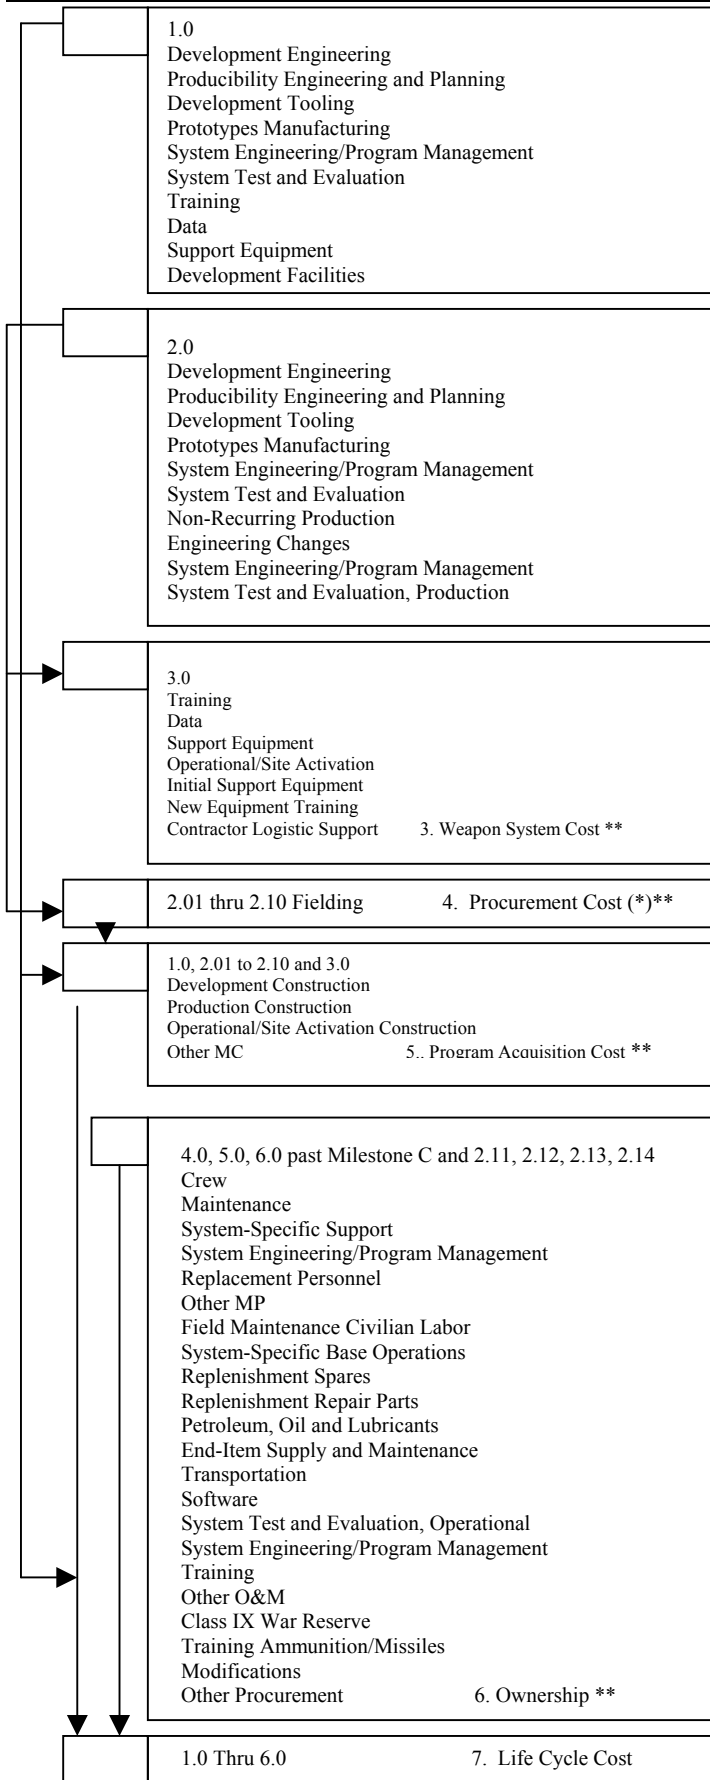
1.0
Development Engineering
Producibility Engineering and Planning
Development Tooling
Prototypes Manufacturing
System Engineering/Program Management
System Test and Evaluation
Training
Data
Support Equipment
Development Facilities

2.0
Development Engineering
Producibility Engineering and Planning
Development Tooling
Prototypes Manufacturing
System Engineering/Program Management
System Test and Evaluation
Non-Recurring Production
Engineering Changes
System Engineering/Program Management
System Test and Evaluation, Production

3.0
Training
Data
Support Equipment
Operational/Site Activation
Initial Support Equipment
New Equipment Training
Contractor Logistic Support 3. Weapon System Cost **

2.01 thru 2.10 Fielding 4. Procurement Cost (*)**

1.0, 2.01 to 2.10 and 3.0
Development Construction
Production Construction
Operational/Site Activation Construction
Other MC 5.. Program Acquisition Cost **

4.0, 5.0, 6.0 past Milestone C and 2.11, 2.12, 2.13, 2.14
Crew
Maintenance
System-Specific Support
System Engineering/Program Management
Replacement Personnel
Other MP
Field Maintenance Civilian Labor
System-Specific Base Operations
Replenishment Spares
Replenishment Repair Parts
Petroleum, Oil and Lubricants
End-Item Supply and Maintenance
Transportation
Software
System Test and Evaluation, Operational
System Engineering/Program Management
Training
Other O&M
Class IX War Reserve
Training Ammunition/Missiles
Modifications
Other Procurement 6. Ownership **

1.0 Thru 6.0 7. Life Cycle Cost